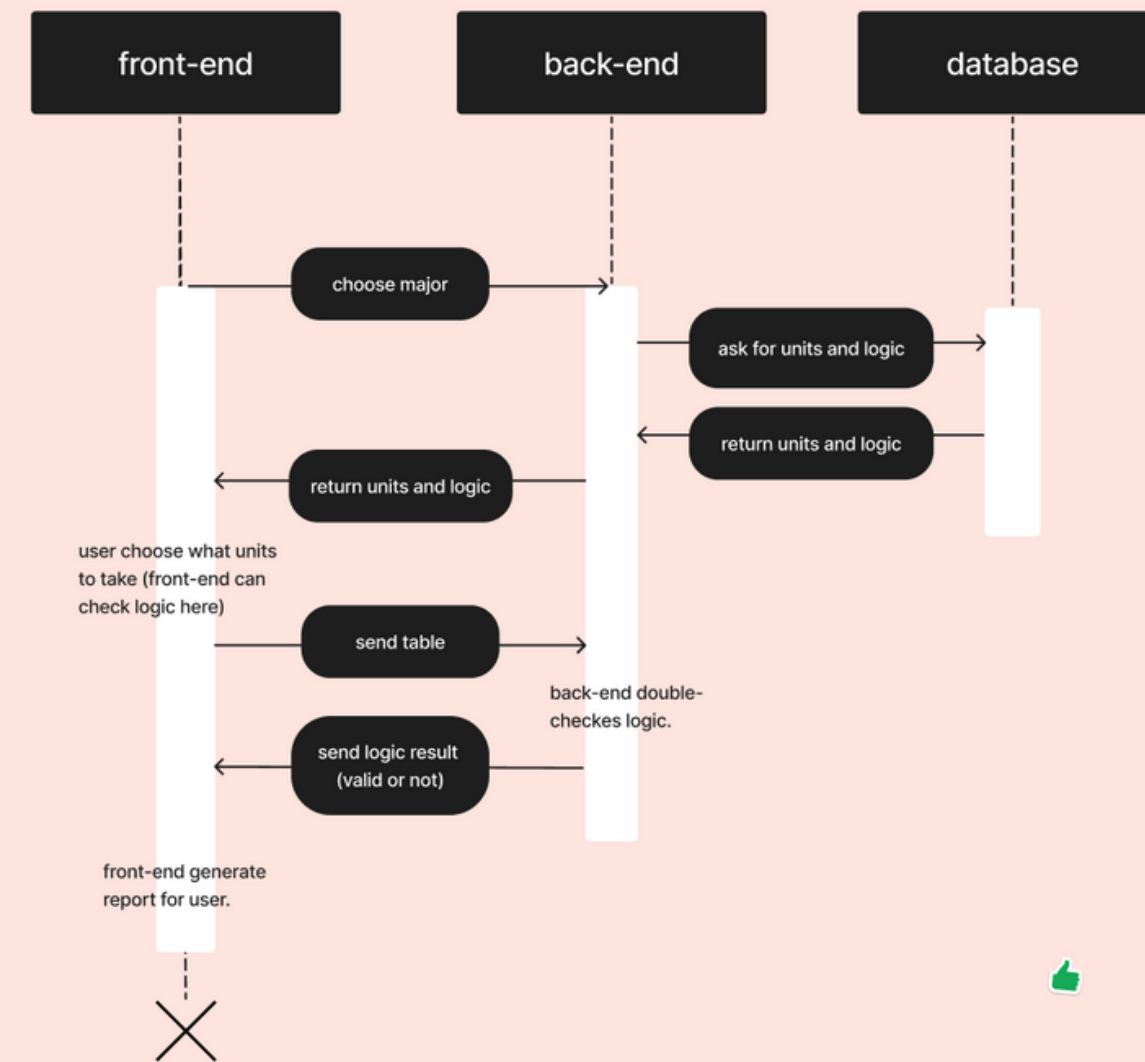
front-end

back-end

database

choose major

ask for units and logic

return units and logic

return units and logic

user choose what units to take (front-end can check logic here)

send table

back-end double-checkes logic.

send logic result (valid or not)

front-end generate report for user.